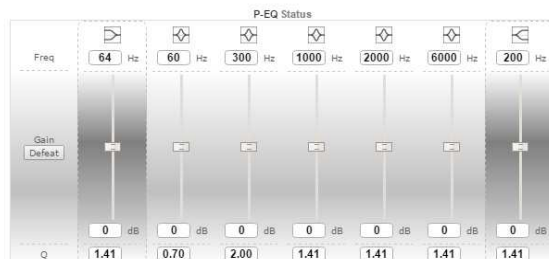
P-EQ Status

| | | | | | | | |
|---|---|---|---|---|---|---|---|
| Freq | 64 Hz | 60 Hz | 300 Hz | 1000 Hz | 2000 Hz | 6000 Hz | 200 Hz |
| Gain Defeat | 0 dB | 0 dB | 0 dB | 0 dB | 0 dB | 0 dB | 0 dB |
| Q | 1.41 | 0.70 | 2.00 | 1.41 | 1.41 | 1.41 | 1.41 |